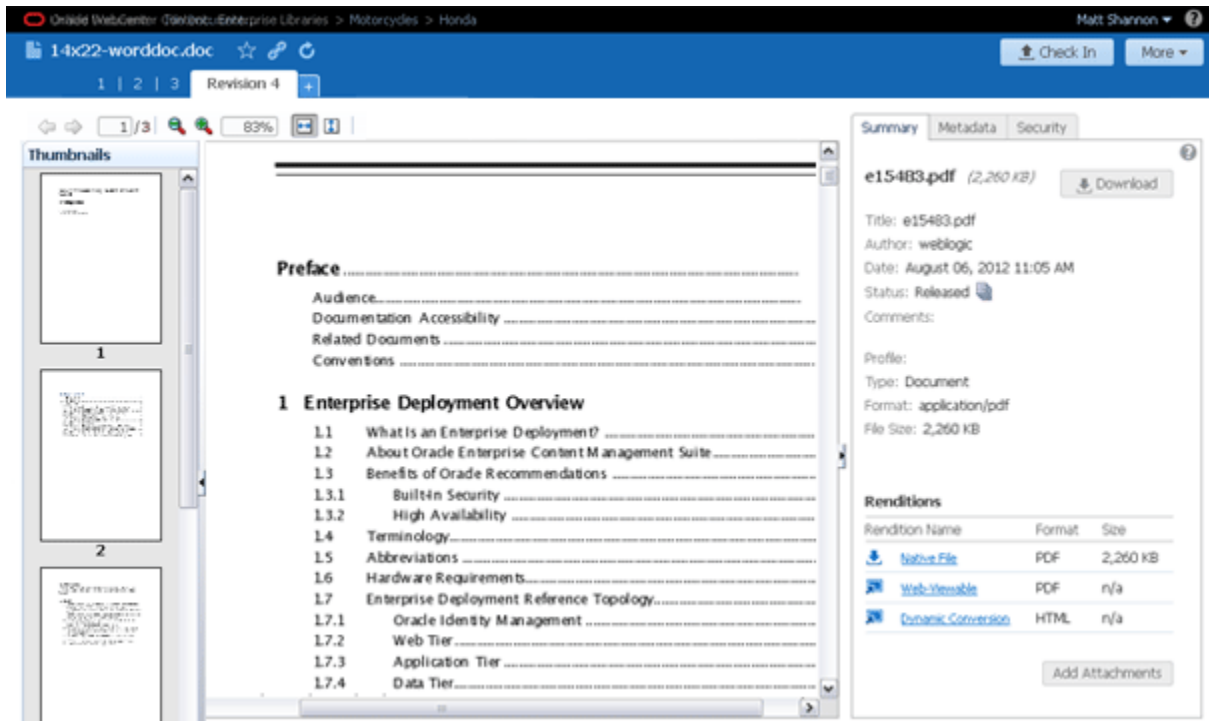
Oracle WebCenter Content: Enterprise Libraries > Motorcycles > Honda

Matt Shannon ▾

14x22-worddoc.doc

Check In

More ▾

1 | 2 | 3

Revision 4

+

1/3

83%

Thumbnails

1

2

Preface

Audience

Documentation Accessibility

Related Documents

Conventions

1 Enterprise Deployment Overview

1.1 What is an Enterprise Deployment?

1.2 About Oracle Enterprise Content Management Suite

1.3 Benefits of Oracle Recommendations

1.3.1 Built-in Security

1.3.2 High Availability

1.4 Terminology

1.5 Abbreviations

1.6 Hardware Requirements

1.7 Enterprise Deployment Reference Topology

1.7.1 Oracle Identity Management

1.7.2 Web Tier

1.7.3 Application Tier

1.7.4 Data Tier

Summary | Metadata | Security

e15483.pdf (2,260 KB)

Download

Title: e15483.pdf

Author: weblogic

Date: August 06, 2012 11:05 AM

Status: Released

Comments:

Profile:

Type: Document

Format: application/pdf

File Size: 2,260 KB

Renditions

| Rendition Name | Format | Size |
|---|---|---|
| Native File | PDF | 2,260 KB |
| Web-Viewable | PDF | n/a |
| Dynamic Conversion | HTML | n/a |

Add Attachments